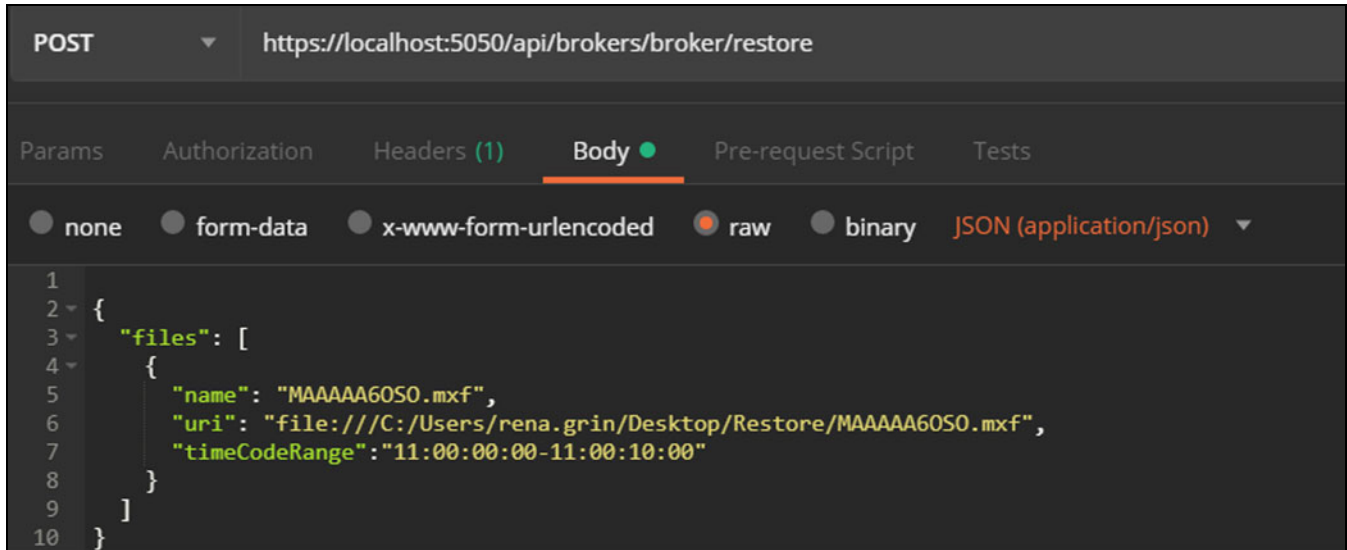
POST https://localhost:5050/api/brokers/broker/restore

Params Authorization Headers (1) Body Pre-request Script Tests

none form-data x-www-form-urlencoded raw binary JSON (application/json)

1
2 {
3 "files": [
4 {
5 "name": "MAAAAA60SO.mxf",
6 "uri": "file:///C:/Users/rena.grin/Desktop/Restore/MAAAAA60SO.mxf",
7 "timeCodeRange":"11:00:00:00-11:00:10:00"
8 }
9 ]
10 }